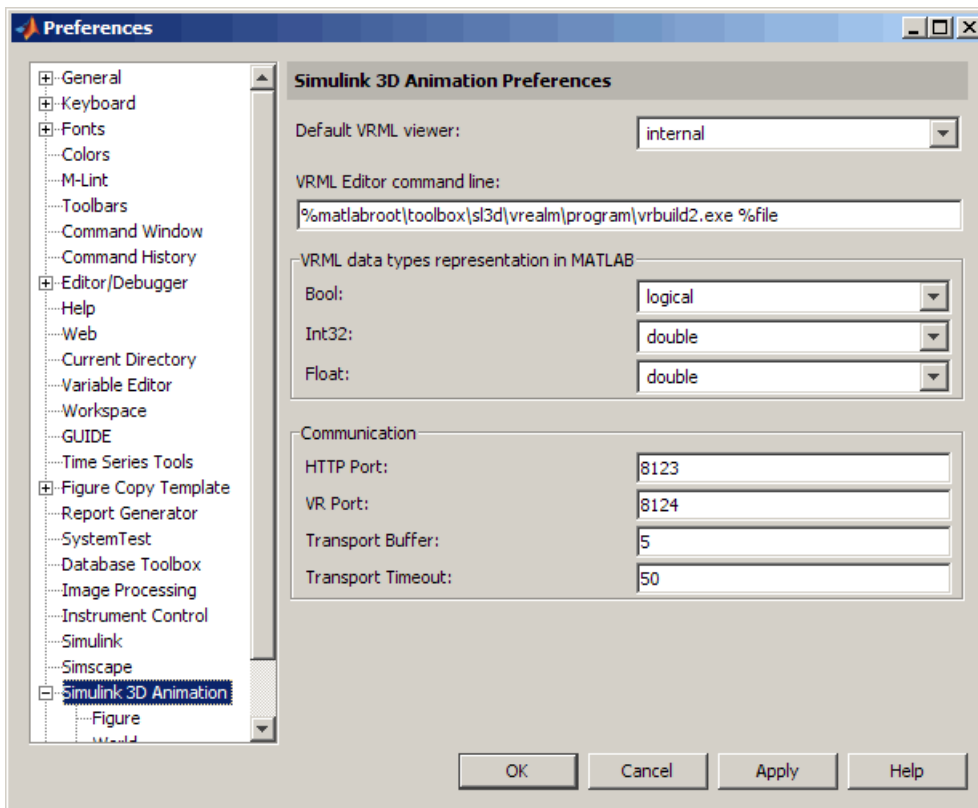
Preferences

General
Keyboard
Fonts
Colors
M-Lint
Toolbars
Command Window
Command History
Editor/Debugger
Help
Web
Current Directory
Variable Editor
Workspace
GUIDE
Time Series Tools
Figure Copy Template
Report Generator
SystemTest
Database Toolbox
Image Processing
Instrument Control
Simulink
Simscape
Simulink 3D Animation
Figure
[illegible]

Simulink 3D Animation Preferences

Default VRML viewer: internal

VRML Editor command line:
%matlabroot\toolbox\sl3d\vrealm\program\vrbuild2.exe %file

VRML data types representation in MATLAB
Bool: logical
Int32: double
Float: double

Communication
HTTP Port: 8123
VR Port: 8124
Transport Buffer: 5
Transport Timeout: 50

OK
Cancel
Apply
Help